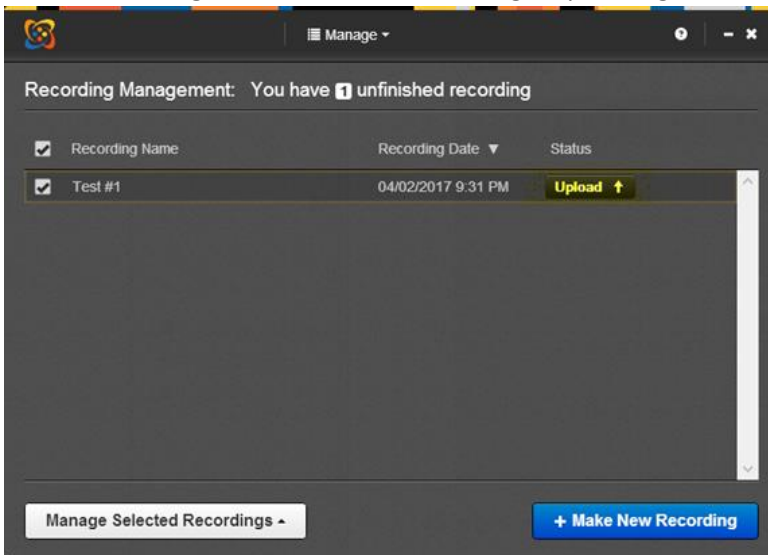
Manage

Recording Management: You have 1 unfinished recording

| Recording Name | Recording Date ▼ | Status |
|---|---|---|
| Test #1 | 04/02/2017 9:31 PM | Upload |

Manage Selected Recordings

+ Make New Recording